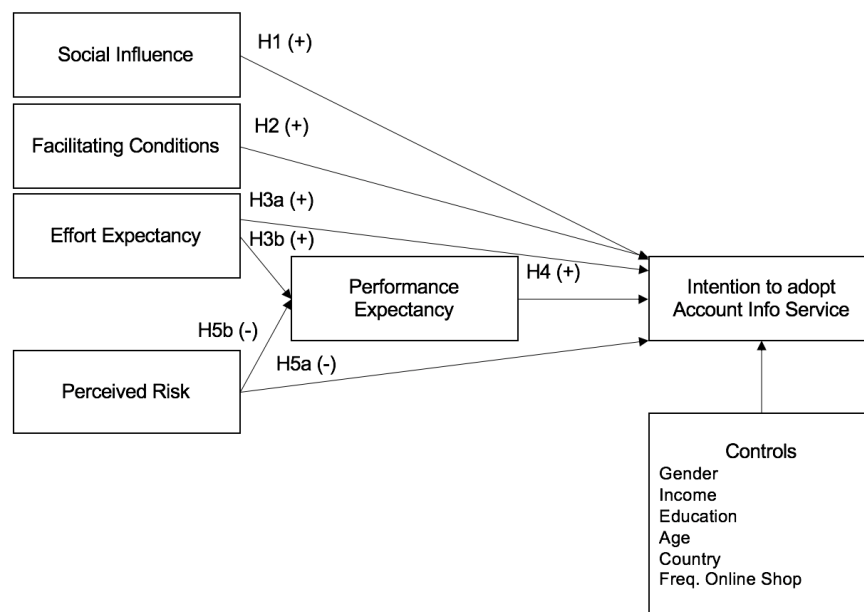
Social Influence

H1 (+)

Facilitating Conditions

H2 (+)

Effort Expectancy

H3a (+)

H3b (+)

Performance Expectancy

H4 (+)

Intention to adopt Account Info Service

H5b (-)

Perceived Risk

H5a (-)

Controls
Gender
Income
Education
Age
Country
Freq. Online Shop